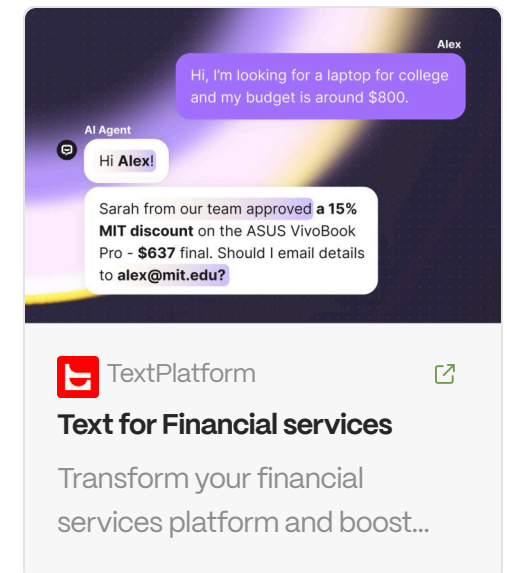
Alex

Hi, I'm looking for a laptop for college and my budget is around $800.

AI Agent

Hi Alex!

Sarah from our team approved a 15% MIT discount on the ASUS VivoBook Pro - $637 final. Should I email details to alex@mit.edu?

TextPlatform

Text for Financial services

Transform your financial services platform and boost...